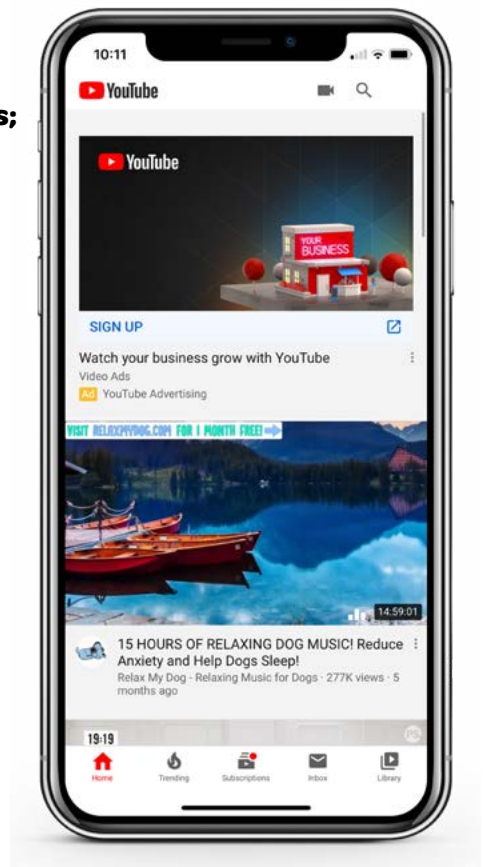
s;

10:11

YouTube

YouTube

YOUR BUSINESS

SIGN UP

Watch your business grow with YouTube

Video Ads

Ad YouTube Advertising

VISIT RELAXMYDOG.COM FOR 1 MONTH FREE!

14:59:01

15 HOURS OF RELAXING DOG MUSIC! Reduce Anxiety and Help Dogs Sleep!

Relax My Dog · Relaxing Music for Dogs · 277K views · 5 months ago

19:19

Home

Trending

Subscriptions

Inbox

Library